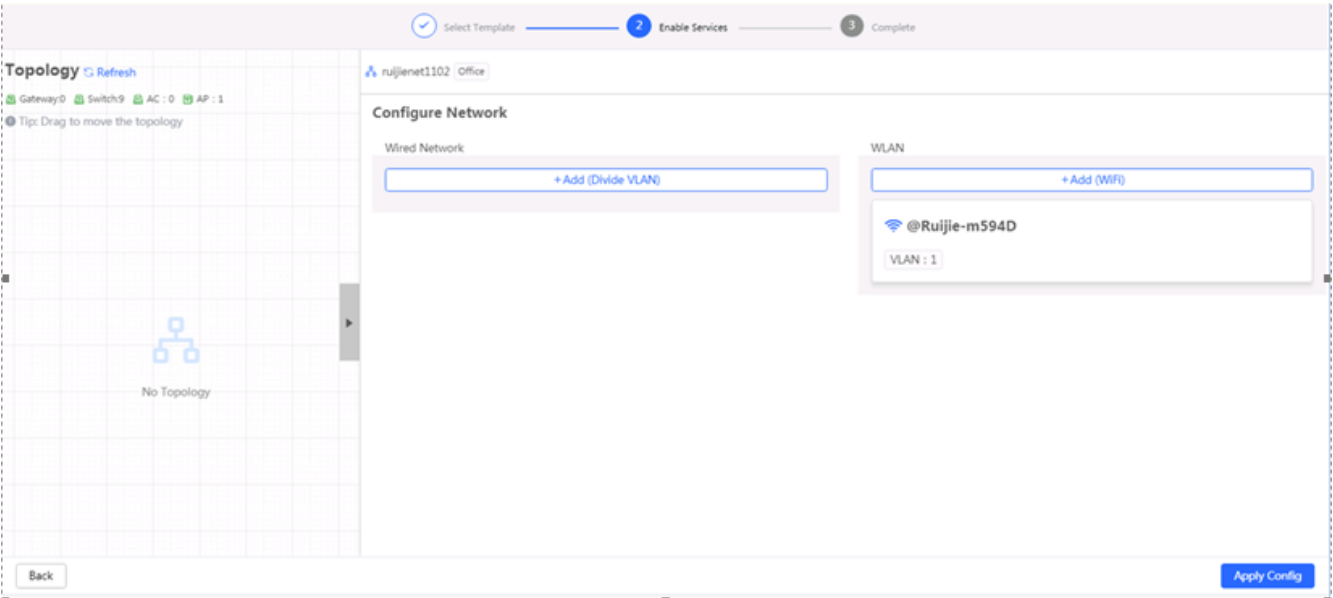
Select Template 2 Enable Services 3 Complete

Topology Refresh
Gateway:0 Switch:9 AC : 0 AP : 1
Tip: Drag to move the topology

No Topology

ruijienet1102 Office

Configure Network

Wired Network
+ Add (Divide VLAN)

WLAN
+ Add (WiFi)

@Ruijie-m594D
VLAN : 1

Back
Apply Config